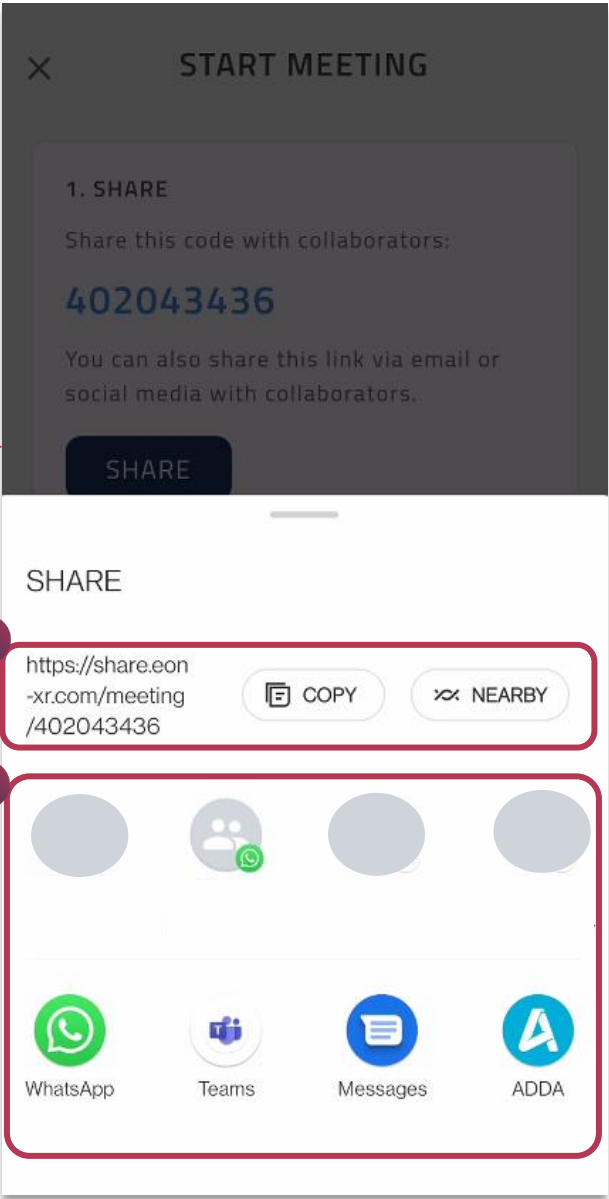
START MEETING

1. SHARE

Share this code with collaborators:

402043436

You can also share this link via email or social media with collaborators.

SHARE

SHARE

https://share.eon-xr.com/meeting/402043436

COPY

NEARBY

WhatsApp

Teams

Messages

ADDA